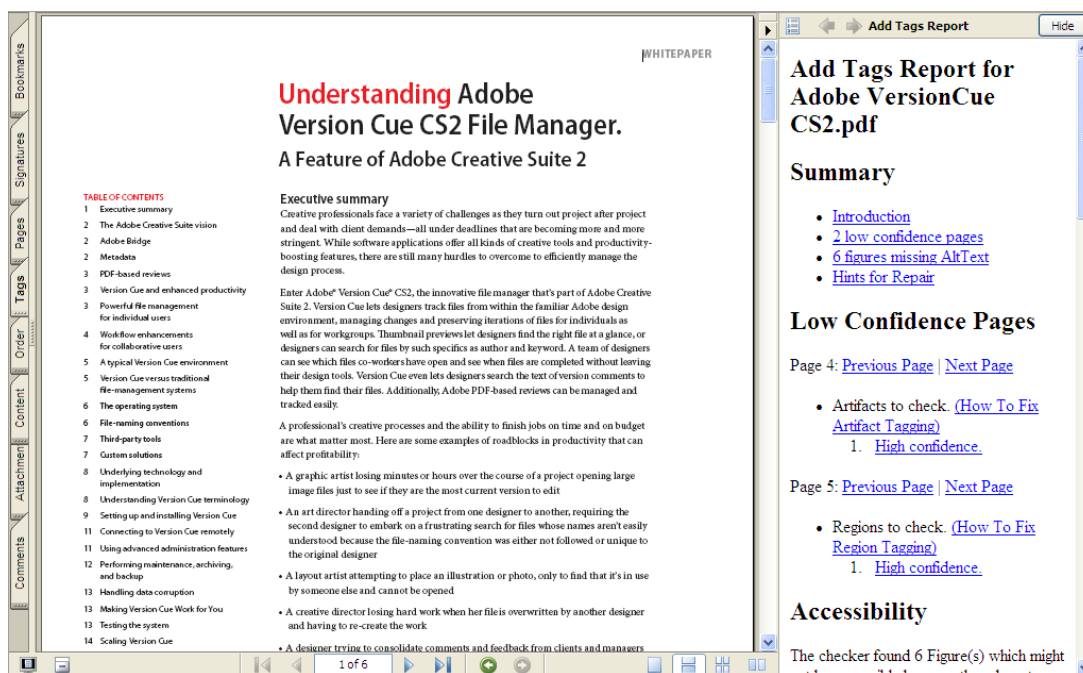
Bookmarks
Signatures
Pages
Tags
Order
Content
Attachmen
Comments

WHITEPAPER

Understanding Adobe Version Cue CS2 File Manager.
A Feature of Adobe Creative Suite 2

TABLE OF CONTENTS
1 Executive summary
2 The Adobe Creative Suite vision
2 Adobe Bridge
2 Metadata
3 PDF-based reviews
3 Version Cue and enhanced productivity
3 Powerful file management for individual users
4 Workflow enhancements for collaborative users
5 A typical Version Cue environment
5 Version Cue versus traditional file-management systems
6 The operating system
6 File-naming conventions
7 Third-party tools
7 Custom solutions
8 Underlying technology and implementation
8 Understanding Version Cue terminology
9 Setting up and installing Version Cue
11 Connecting to Version Cue remotely
11 Using advanced administration features
12 Performing maintenance, archiving, and backup
13 Handling data coruption
13 Making Version Cue Work for You
13 Testing the system
14 Scaling Version Cue

Executive summary
Creative professionals face a variety of challenges as they turn out project after project and deal with client demands—all under deadlines that are becoming more and more stringent. While software applications offer all kinds of creative tools and productivity-boosting features, there are still many hurdles to overcome to efficiently manage the design process.

Enter Adobe® Version Cue® CS2, the innovative file manager that's part of Adobe Creative Suite 2. Version Cue lets designers track files from within the familiar Adobe design environment, managing changes and preserving iterations of files for individuals as well as for workgroups. Thumbnail previews let designers find the right file at a glance, or designers can search for files by such specifics as author and keyword. A team of designers can see which files co-workers have open and see when files are completed without leaving their design tools. Version Cue even lets designers search the text of version comments to help them find their files. Additionally, Adobe PDF-based reviews can be managed and tracked easily.

A professional's creative processes and the ability to finish jobs on time and on budget are what matter most. Here are some examples of roadblocks in productivity that can affect profitability:

• A graphic artist losing minutes or hours over the course of a project opening large image files just to see if they are the most current version to edit
• An art director handing off a project from one designer to another, requiring the second designer to embark on a frustrating search for files whose names aren't easily understood because the file-naming convention was either not followed or unique to the original designer
• A layout artist attempting to place an illustration or photo, only to find that it's in use by someone else and cannot be opened
• A creative director losing hard work when her file is overwritten by another designer and having to re-create the work
• A designer trying to consolidate comments and feedback from clients and managers

1 of 6

Add Tags Report
Hide

Add Tags Report for Adobe VersionCue CS2.pdf

Summary
• Introduction
• 2 low confidence pages
• 6 figures missing AltText
• Hints for Repair

Low Confidence Pages
Page 4: Previous Page | Next Page
• Artifacts to check. (How To Fix Artifact Tagging)
1. High confidence.

Page 5: Previous Page | Next Page
• Regions to check. (How To Fix Region Tagging)
1. High confidence.

Accessibility
The checker found 6 Figure(s) which might